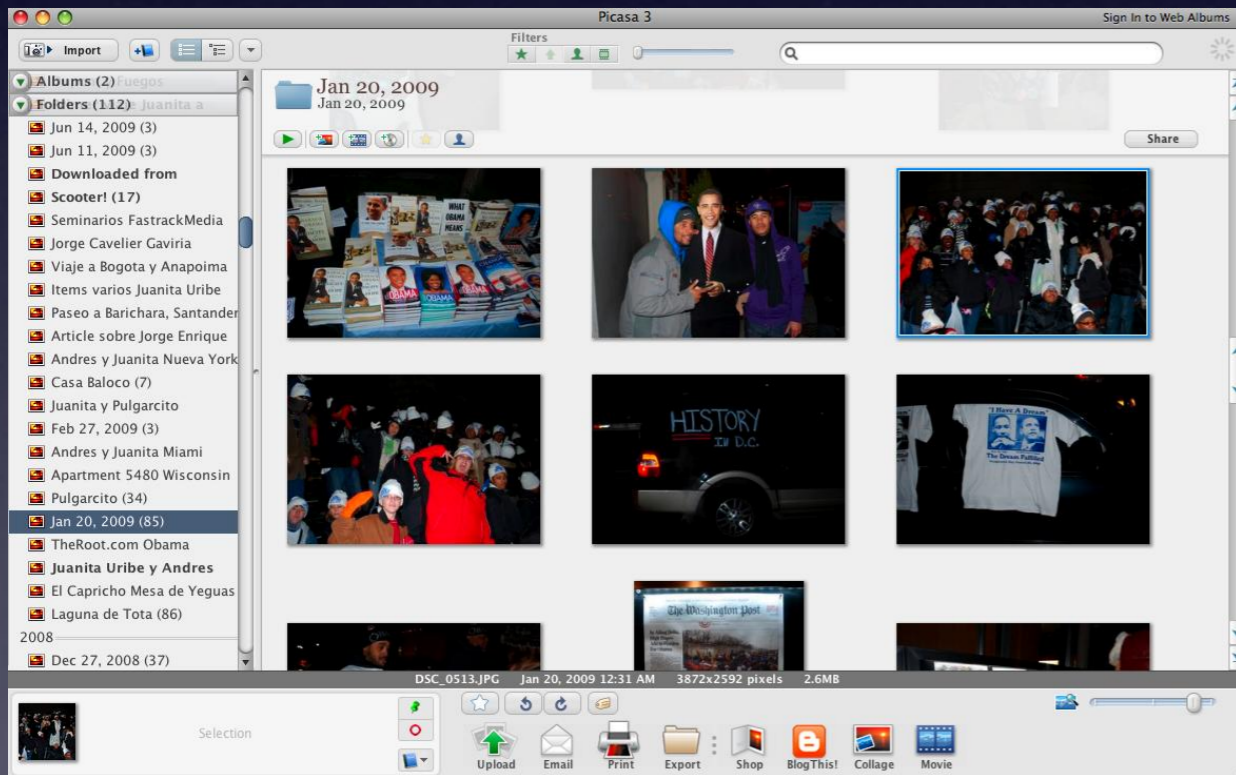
Picasa 3

Sign In to Web Albums

Import

Filters

Albums (2)

Folders (112)

Jun 14, 2009 (3)

Jun 11, 2009 (3)

Downloaded from Scooter! (17)

Seminarios FastrackMedia

Jorge Cavelier Gaviria

Viaje a Bogota y Anapoima

Items varios Juanita Uribe

Paseo a Barichara, Santander

Article sobre Jorge Enrique

Andres y Juanita Nueva York

Casa Baloco (7)

Juanita y Pulgarcito

Feb 27, 2009 (3)

Andres y Juanita Miami

Apartment 5480 Wisconsin

Pulgarcito (34)

Jan 20, 2009 (85)

TheRoot.com Obama

Juanita Uribe y Andres

El Capricho Mesa de Yeguas

Laguna de Tota (86)

2008

Dec 27, 2008 (37)

Jan 20, 2009
Jan 20, 2009

Share

WHAT OBAMA MEANS

OBAMA

OBAMA

HISTORY IN D.C.

"I Have A Dream"

The Dream Fulfilled

The Washington Post

DSC_0513.JPG Jan 20, 2009 12:31 AM 3872x2592 pixels 2.6MB

Selection

Upload

Email

Print

Export

Shop

BlogThis!

Collage

Movie